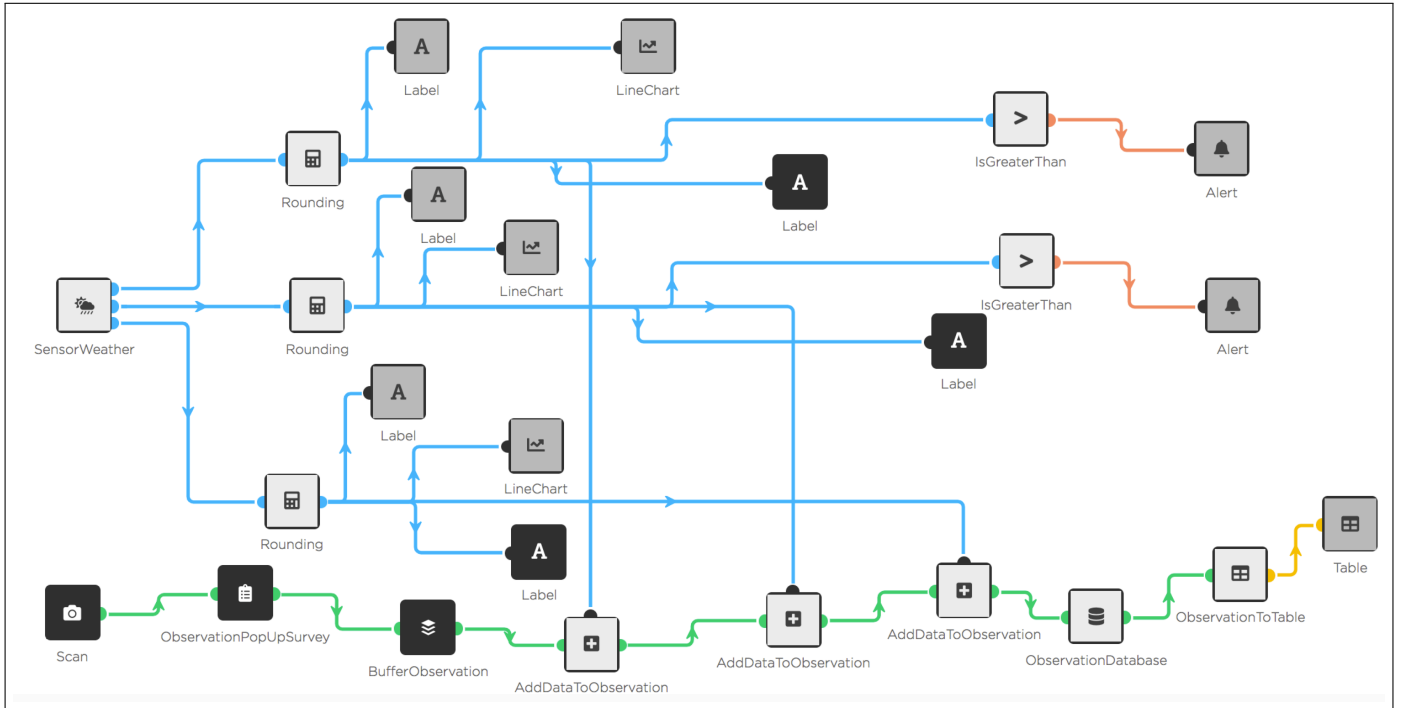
A
Label

LineChart

>
IsGreaterThan

Alert

Rounding

A
Label

A
Label

LineChart

>
IsGreaterThan

Alert

SensorWeather

Rounding

A
Label

A
Label

LineChart

Rounding

A
Label

Table

Scan

ObservationPopUpSurvey

BufferObservation

AddDataToObservation

AddDataToObservation

AddDataToObservation

ObservationDatabase

ObservationToTable